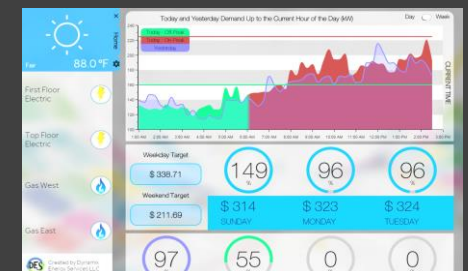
Fair 88.0 °F

Home

First Floor Electric

Top Floor Electric

Gas West

Gas East

Created by Dynamic Energy Services LLC

Today and Yesterday Demand Up to the Current Hour of the Day (kW)

Day Week

Today - Off Peak
Today - On Peak
Yesterday

CURRENT TIME

Weekday Target
$ 338.71

Weekend Target
$ 211.69

149 %

96 %

96 %

$ 314 SUNDAY

$ 323 MONDAY

$ 324 TUESDAY

97

55

0

0